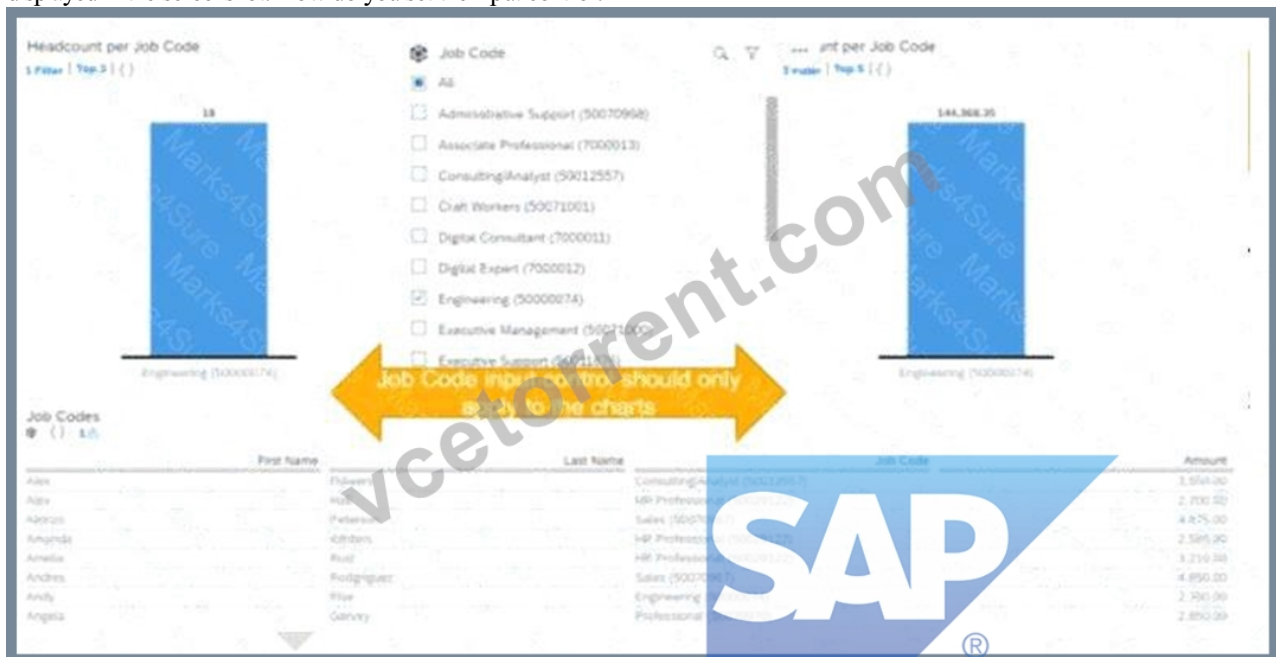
Headcount per Job Code
1 Filter | Top 3 | ( )
18
Engineering (50000074)

Job Code
All
Administrative Support (50070998)
Associate Professional (7000013)
Consulting/Analyst (50012557)
Craft Workers (50071001)
Digital Consultant (7000011)
Digital Expert (7000012)
Engineering (50000074)
Executive Management (5007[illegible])
Executive Support (5007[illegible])

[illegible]nt per Job Code
1 Filter | Top 5 | ( )
144,368.35
Engineering (50000074)

Job Code input control should only apply to the charts

Job Codes
( ) 1 th

| First Name | Last Name | Job Code | Amount |
|---|---|---|---|
| Alex | Flowers | Consulting/Analyst (50012557) | 3,550.00 |
| Alex | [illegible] | HR Professional (5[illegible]) | 2,700.00 |
| Aldrich | Peterson | Sales (5007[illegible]) | 4,875.00 |
| Amanda | Withers | HR Professional (5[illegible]) | 2,595.00 |
| Amelia | Rust | HR Professional (5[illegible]) | 3,210.00 |
| Andres | Rodriguez | Sales (5007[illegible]) | 4,850.00 |
| Andy | Filipe | Engineering ([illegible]) | 2,700.00 |
| Angela | Garvey | Professional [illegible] | 2,850.00 |

vcetorrent.com
Marks4Sure
SAP ®